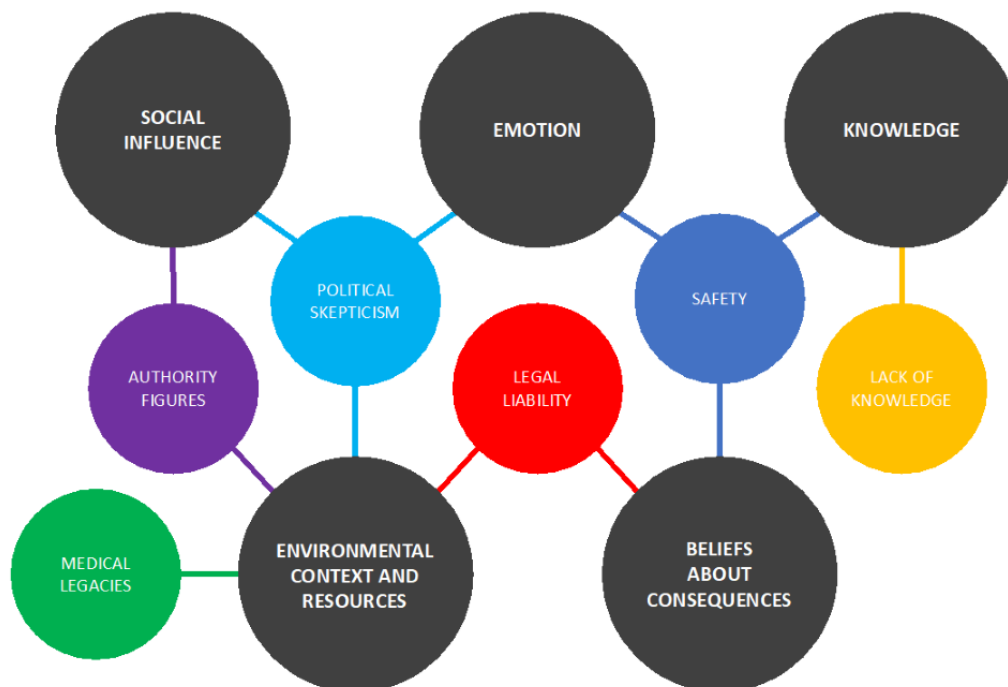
SOCIAL INFLUENCE

EMOTION

KNOWLEDGE

POLITICAL SKEPTICISM

SAFETY

AUTHORITY FIGURES

LEGAL LIABILITY

LACK OF KNOWLEDGE

MEDICAL LEGACIES

ENVIRONMENTAL CONTEXT AND RESOURCES

BELIEFS ABOUT CONSEQUENCES